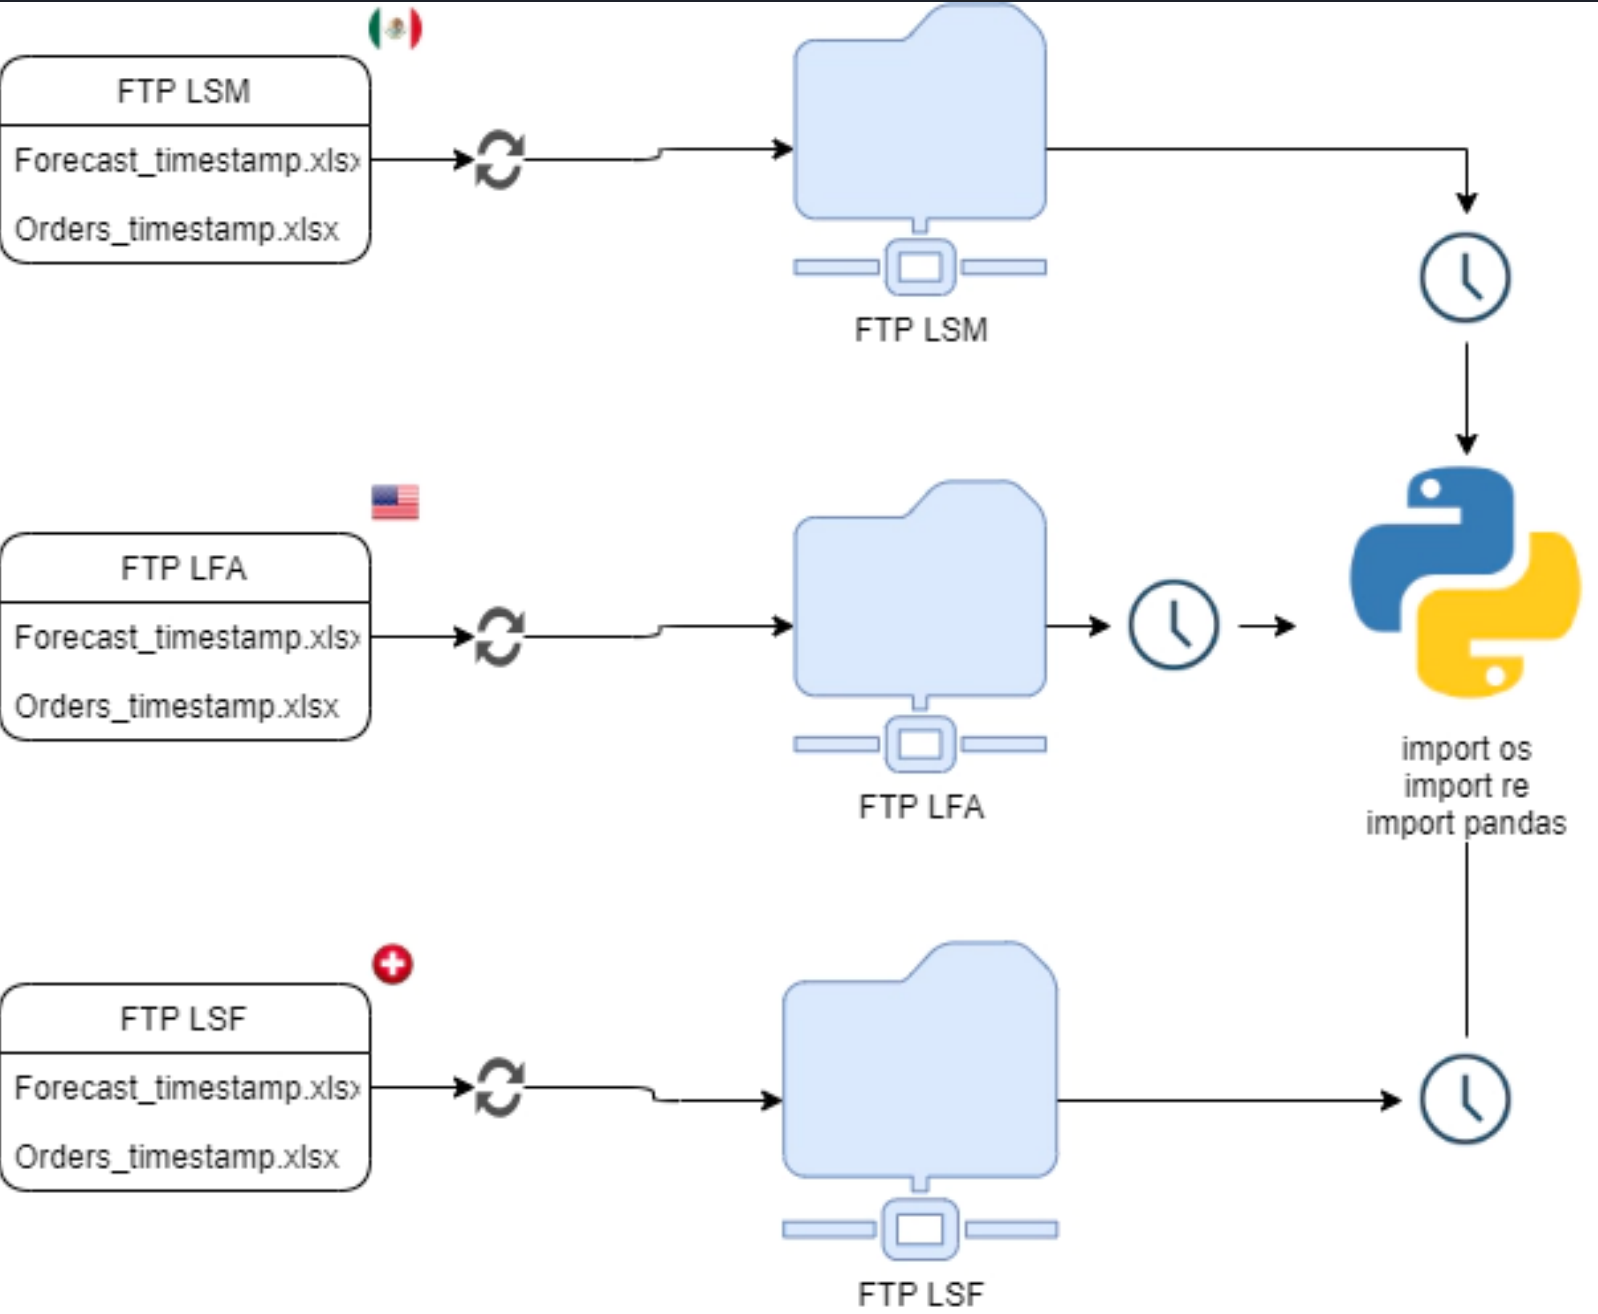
FTP LSM

Forecast_timestamp.xlsx

Orders_timestamp.xlsx

FTP LSM

FTP LFA

Forecast_timestamp.xlsx

Orders_timestamp.xlsx

FTP LFA

import os
import re
import pandas

FTP LSF

Forecast_timestamp.xlsx

Orders_timestamp.xlsx

FTP LSF